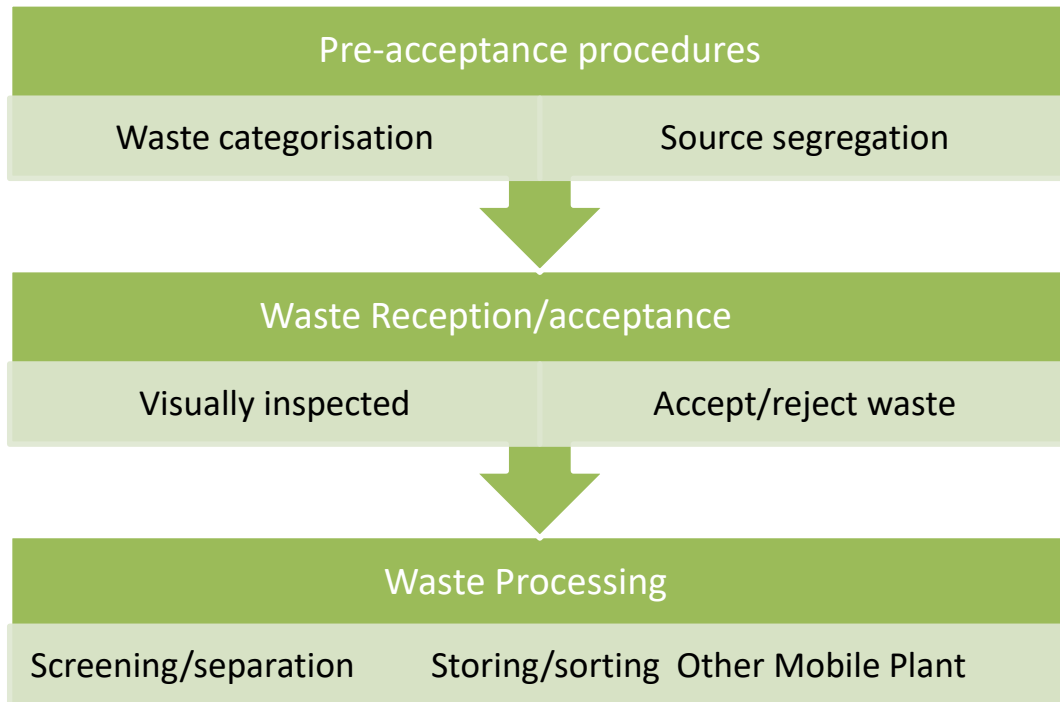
Pre-acceptance procedures

Waste categorisation

Source segregation

Waste Reception/acceptance

Visually inspected

Accept/reject waste

Waste Processing

Screening/separation

Storing/sorting

Other Mobile Plant